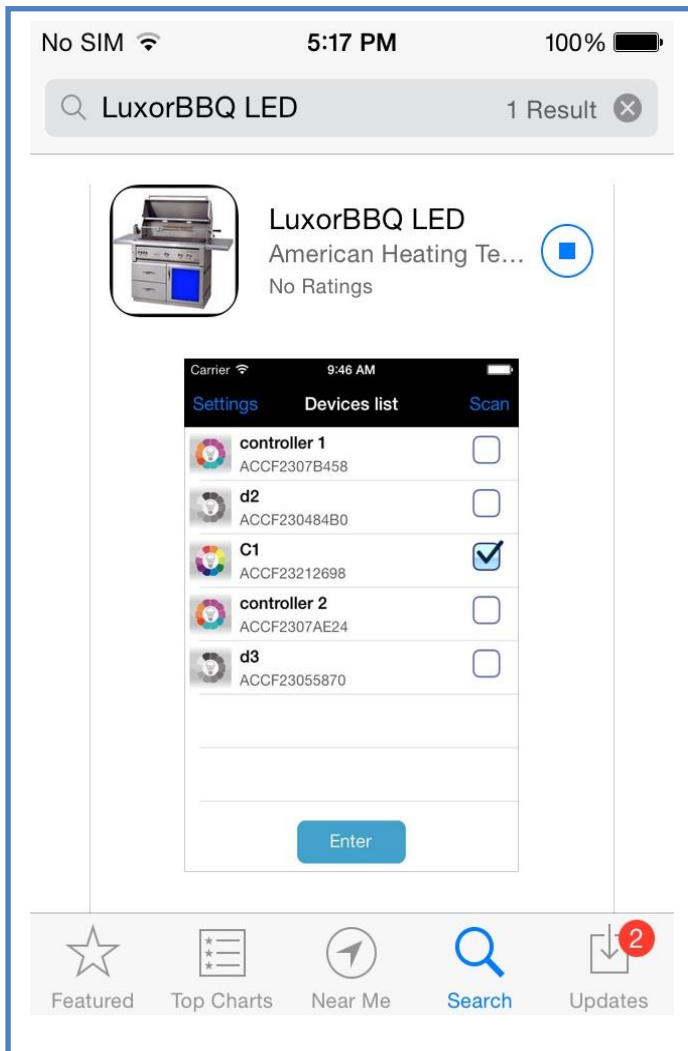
No SIM 5:17 PM 100%

LuxorBBQ LED 1 Result

LuxorBBQ LED
American Heating Te...
No Ratings

Carrier 9:46 AM

Settings Devices list Scan

controller 1
ACCF2307B458

d2
ACCF230484B0

C1
ACCF23212698

controller 2
ACCF2307AE24

d3
ACCF23055870

Enter

Featured Top Charts Near Me Search 2 Updates